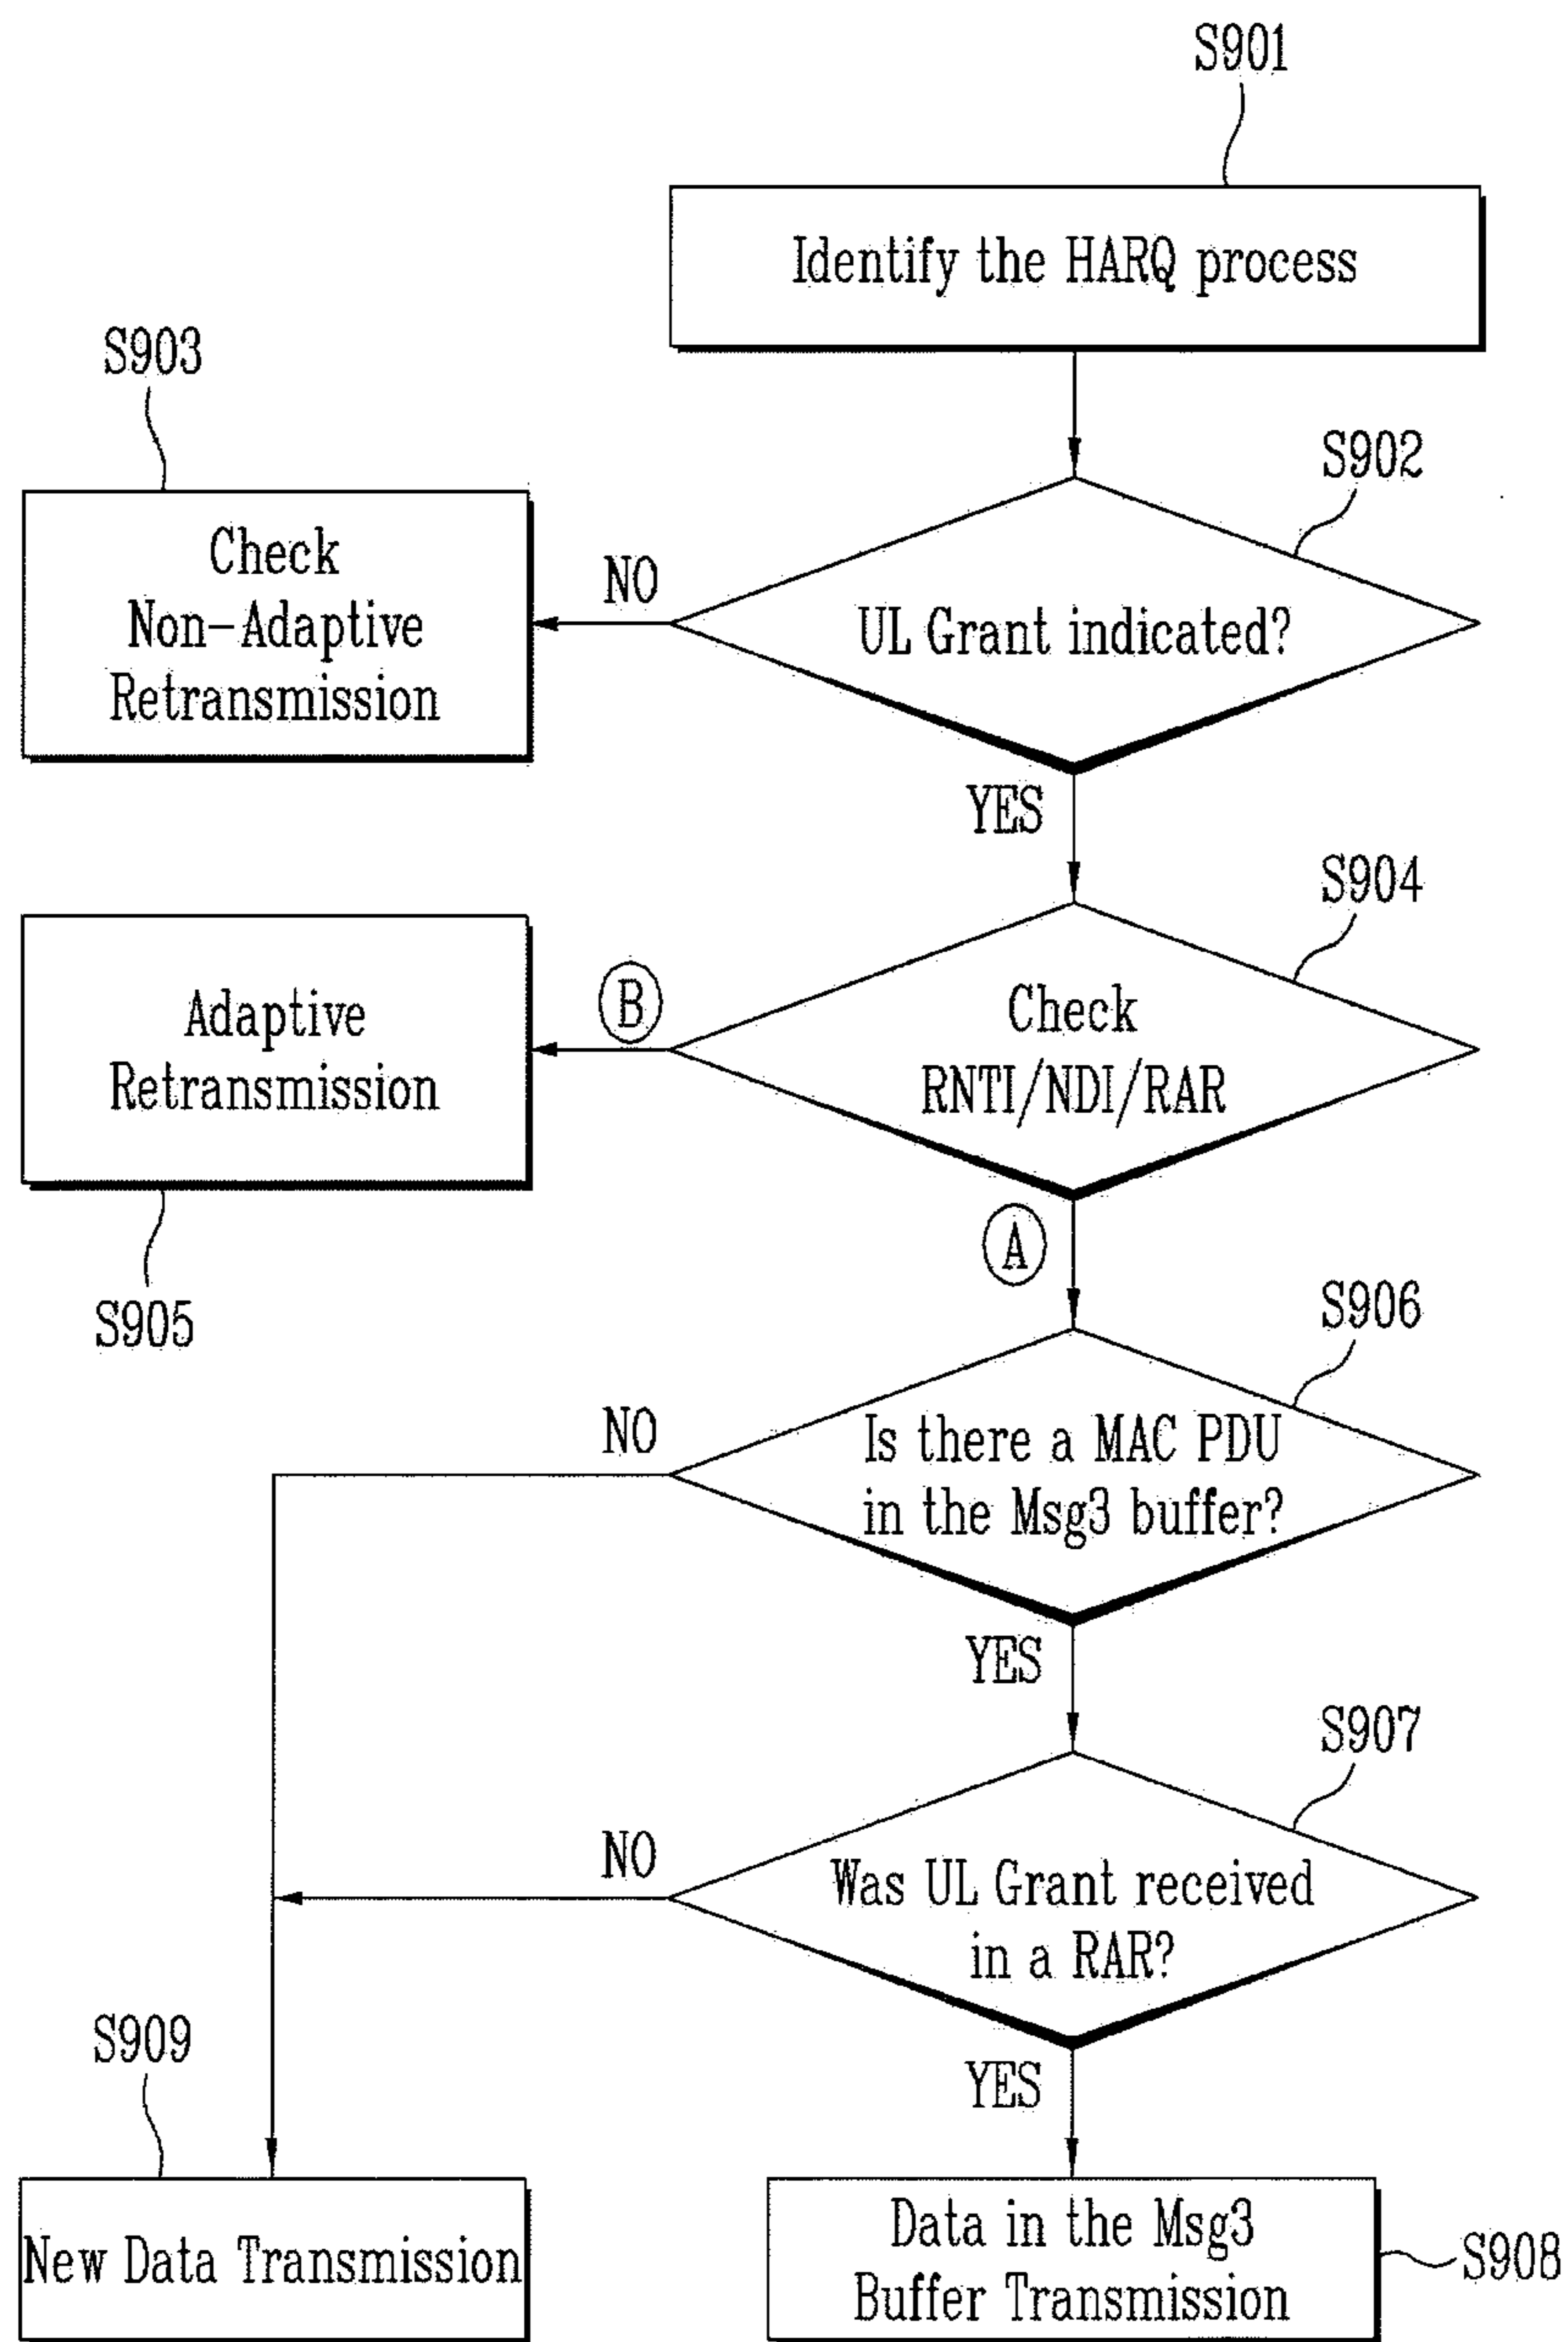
S901

Identify the HARQ process

S903

Check Non-Adaptive Retransmission

NO

S902

UL Grant indicated?

YES

S904

Adaptive Retransmission

B

Check RNTI/NDI/RAR

S905

A

S906

NO

Is there a MAC PDU in the Msg3 buffer?

YES

S907

NO

Was UL Grant received in a RAR?

S909

YES

New Data Transmission

Data in the Msg3 Buffer Transmission

S908